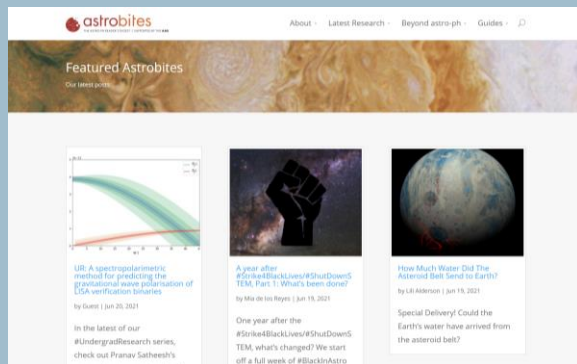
astrobites

About Latest Research Beyond astro-ph Guides

Featured Astrobites

Our latest posts

UR: A spectropolarimetric method for predicting the gravitational wave polarisation of LISA verification binaries

by Guest | Jun 20, 2021

In the latest of our #UndergradResearch series, check out Pranav Satheesh's

A year after #Strike4BlackLives/#ShutDownSTEM, Part 1: What's been done?

by Mia de los Reyes | Jun 19, 2021

One year after the #Strike4BlackLives/#ShutDownSTEM, what's changed? We start off a full week of #BlackInAstro

How Much Water Did The Asteroid Belt Send to Earth?

by Lili Alderson | Jun 19, 2021

Special Delivery! Could the Earth's water have arrived from the asteroid belt?